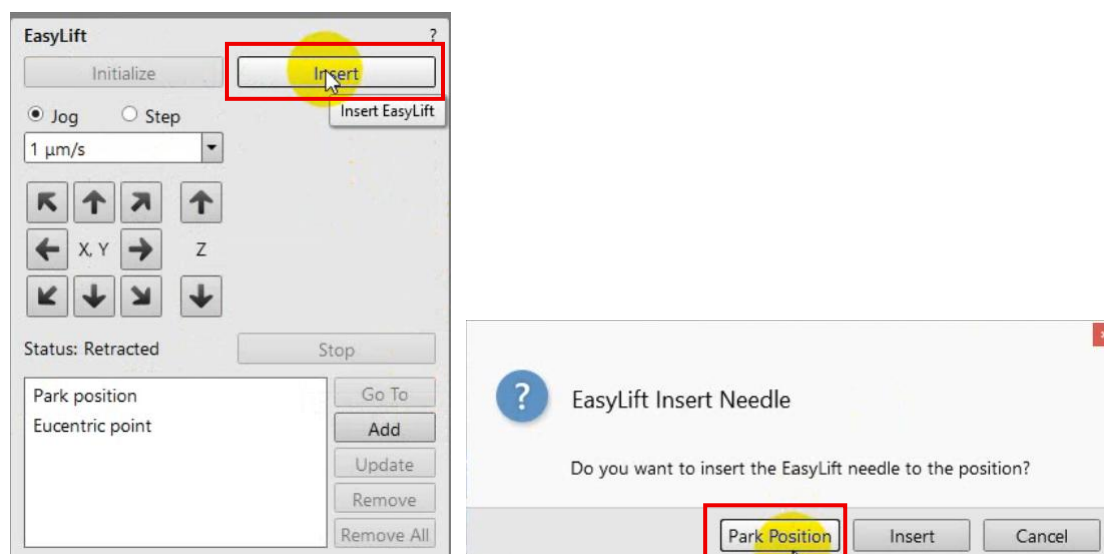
EasyLift
?
Initialize
Insert
Insert EasyLift
Jog
Step
1 µm/s
X, Y
Z
Status: Retracted
Stop
Park position
Eucentric point
Go To
Add
Update
Remove
Remove All

EasyLift Insert Needle
Do you want to insert the EasyLift needle to the position?
Park Position
Insert
Cancel